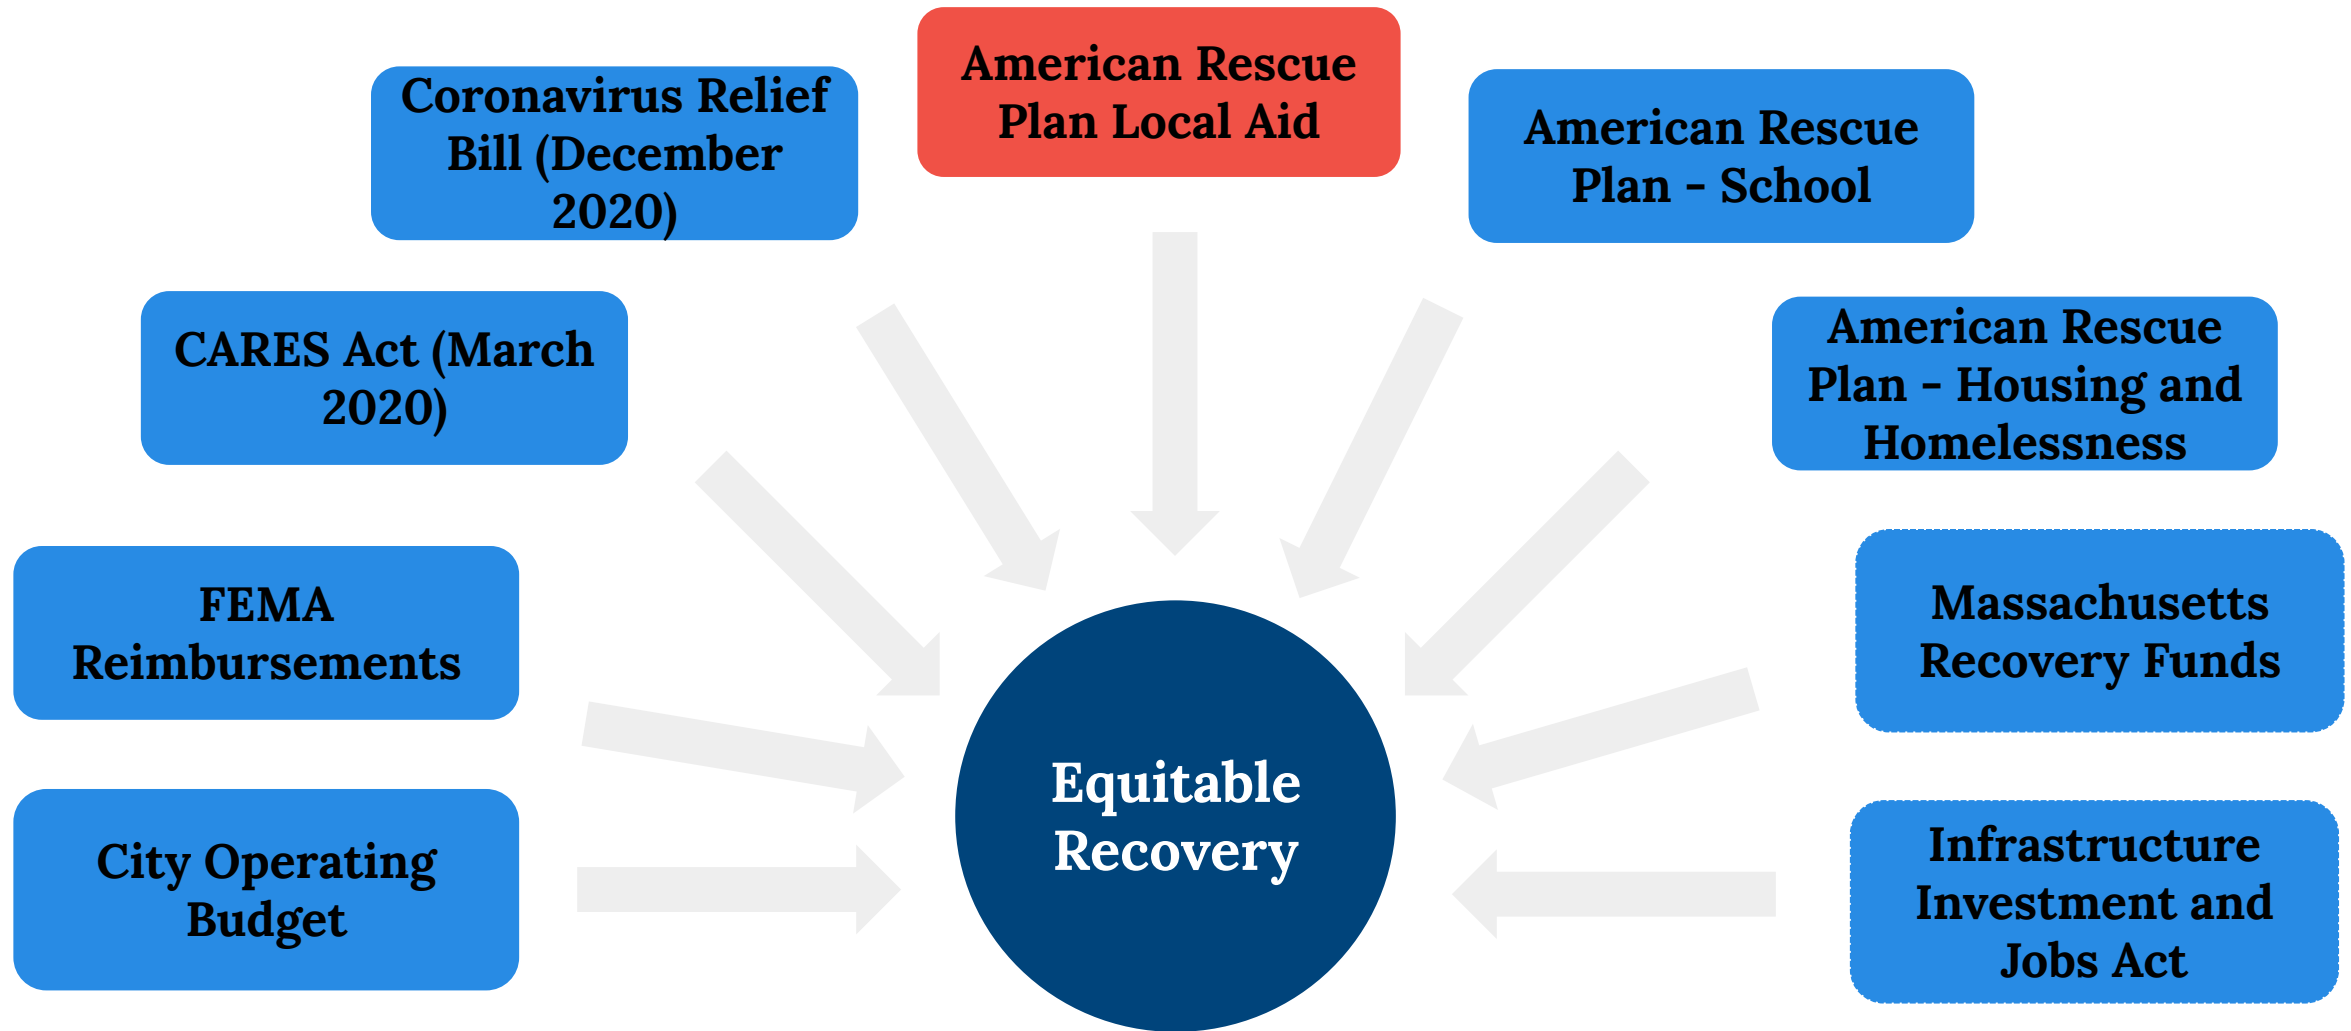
Coronavirus Relief Bill (December 2020)

American Rescue Plan Local Aid

American Rescue Plan - School

CARES Act (March 2020)

American Rescue Plan - Housing and Homelessness

FEMA Reimbursements

Massachusetts Recovery Funds

Equitable Recovery

City Operating Budget

Infrastructure Investment and Jobs Act